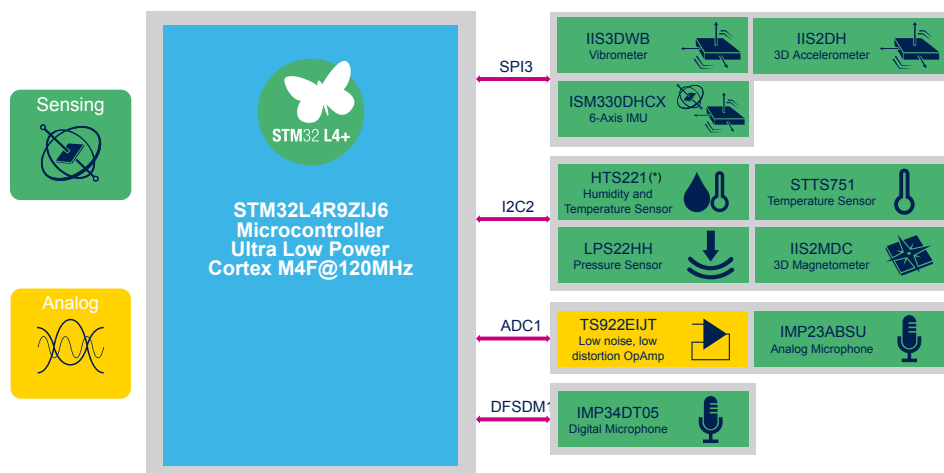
Sensing

Analog

STM32 L4+

STM32L4R9ZIJ6
Microcontroller
Ultra Low Power
Cortex M4F@120MHz

SPI3

I2C2

ADC1

DFSDM1

IIS3DWB
Vibrometer

IIS2DH
3D Accelerometer

ISM330DHCX
6-Axis IMU

HTS221(*)
Humidity and Temperature Sensor

STTS751
Temperature Sensor

LPS22HH
Pressure Sensor

IIS2MDC
3D Magnetometer

TS922EIJT
Low noise, low distortion OpAmp

IMP23ABSU
Analog Microphone

IMP34DT05
Digital Microphone